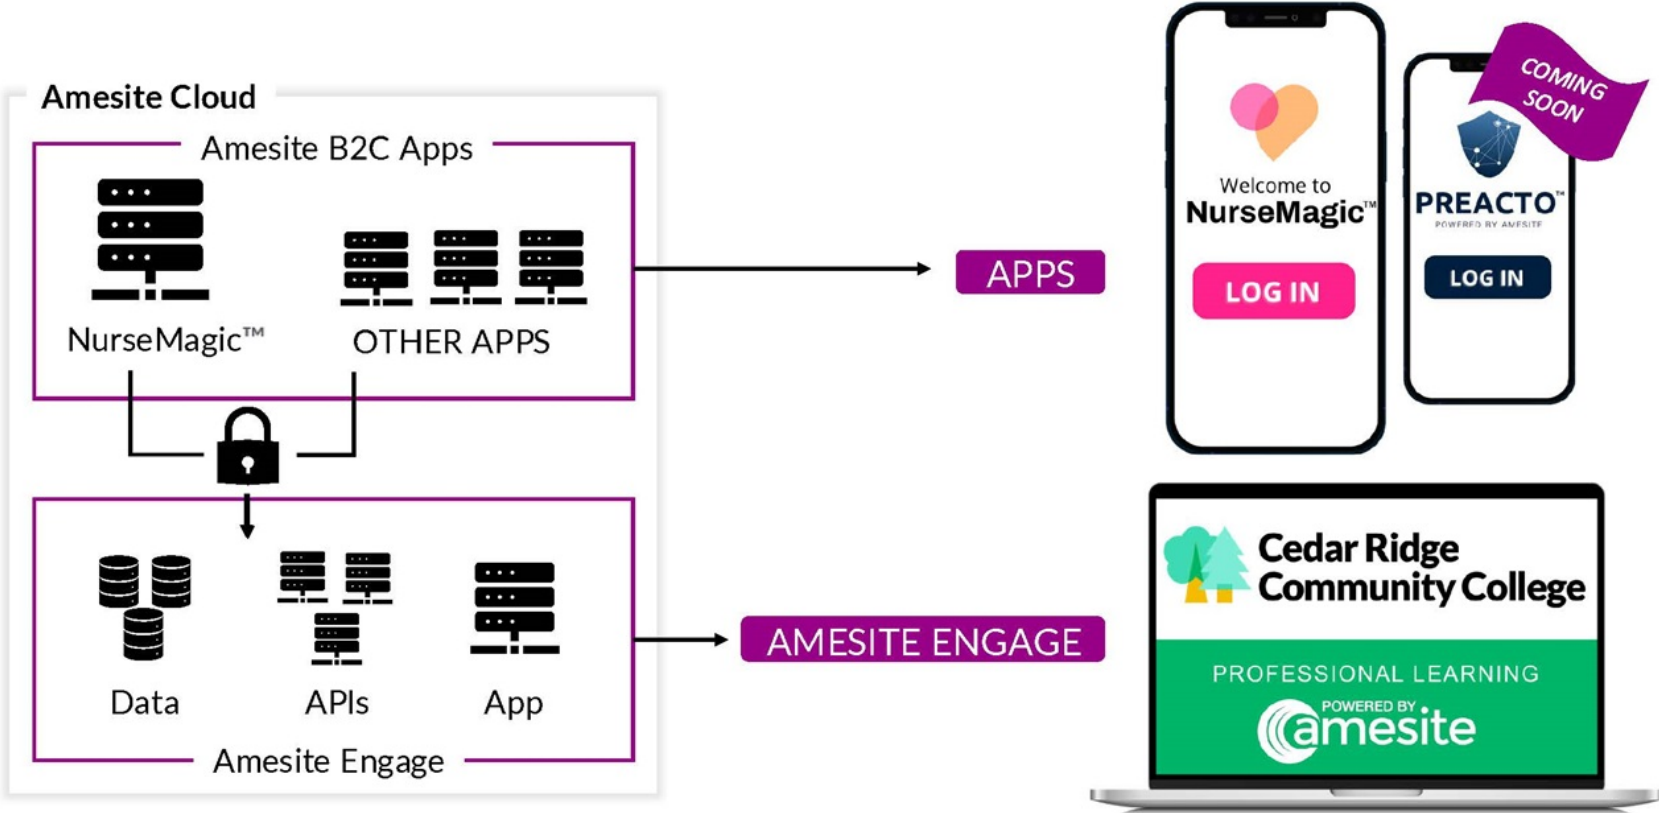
Amesite Cloud

Amesite B2C Apps

NurseMagic™

OTHER APPS

Data

APIs

App

Amesite Engage

APPS

AMESITE ENGAGE

Welcome to NurseMagic™

LOG IN

COMING SOON

PREACTO™

POWERED BY AMESITE

LOG IN

Cedar Ridge Community College

PROFESSIONAL LEARNING

POWERED BY amesite